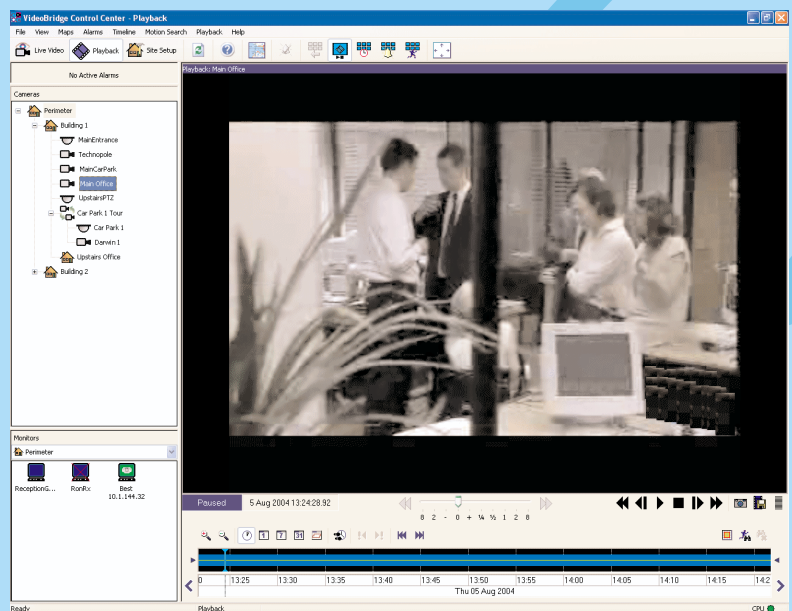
VideoBridge Control Center - Playback

File View Maps Alarms Timeline Motion Search Playback Help

Live Video Playback Site Setup

No Active Alarms

Cameras

Perimeter
Building 1
MainEntrance
Technopole
MainCarPark
Main Office
UpstairsPTZ
Car Park 1 Tour
Car Park 1
Darwin 1
Upstairs Office
Building 2

Monitors

Perimeter

ReceptionG... RonRx Best 10.1.144.32

Playback: Main Office

Paused 5 Aug 2004 13:24:28.92

8 2 - 0 + ¼ ½ 1 2 8

0 13:25 13:30 13:35 13:40 13:45 13:50 13:55 14:00 14:05 14:10 14:15 14:2

Thu 05 Aug 2004

Ready Playback CPU